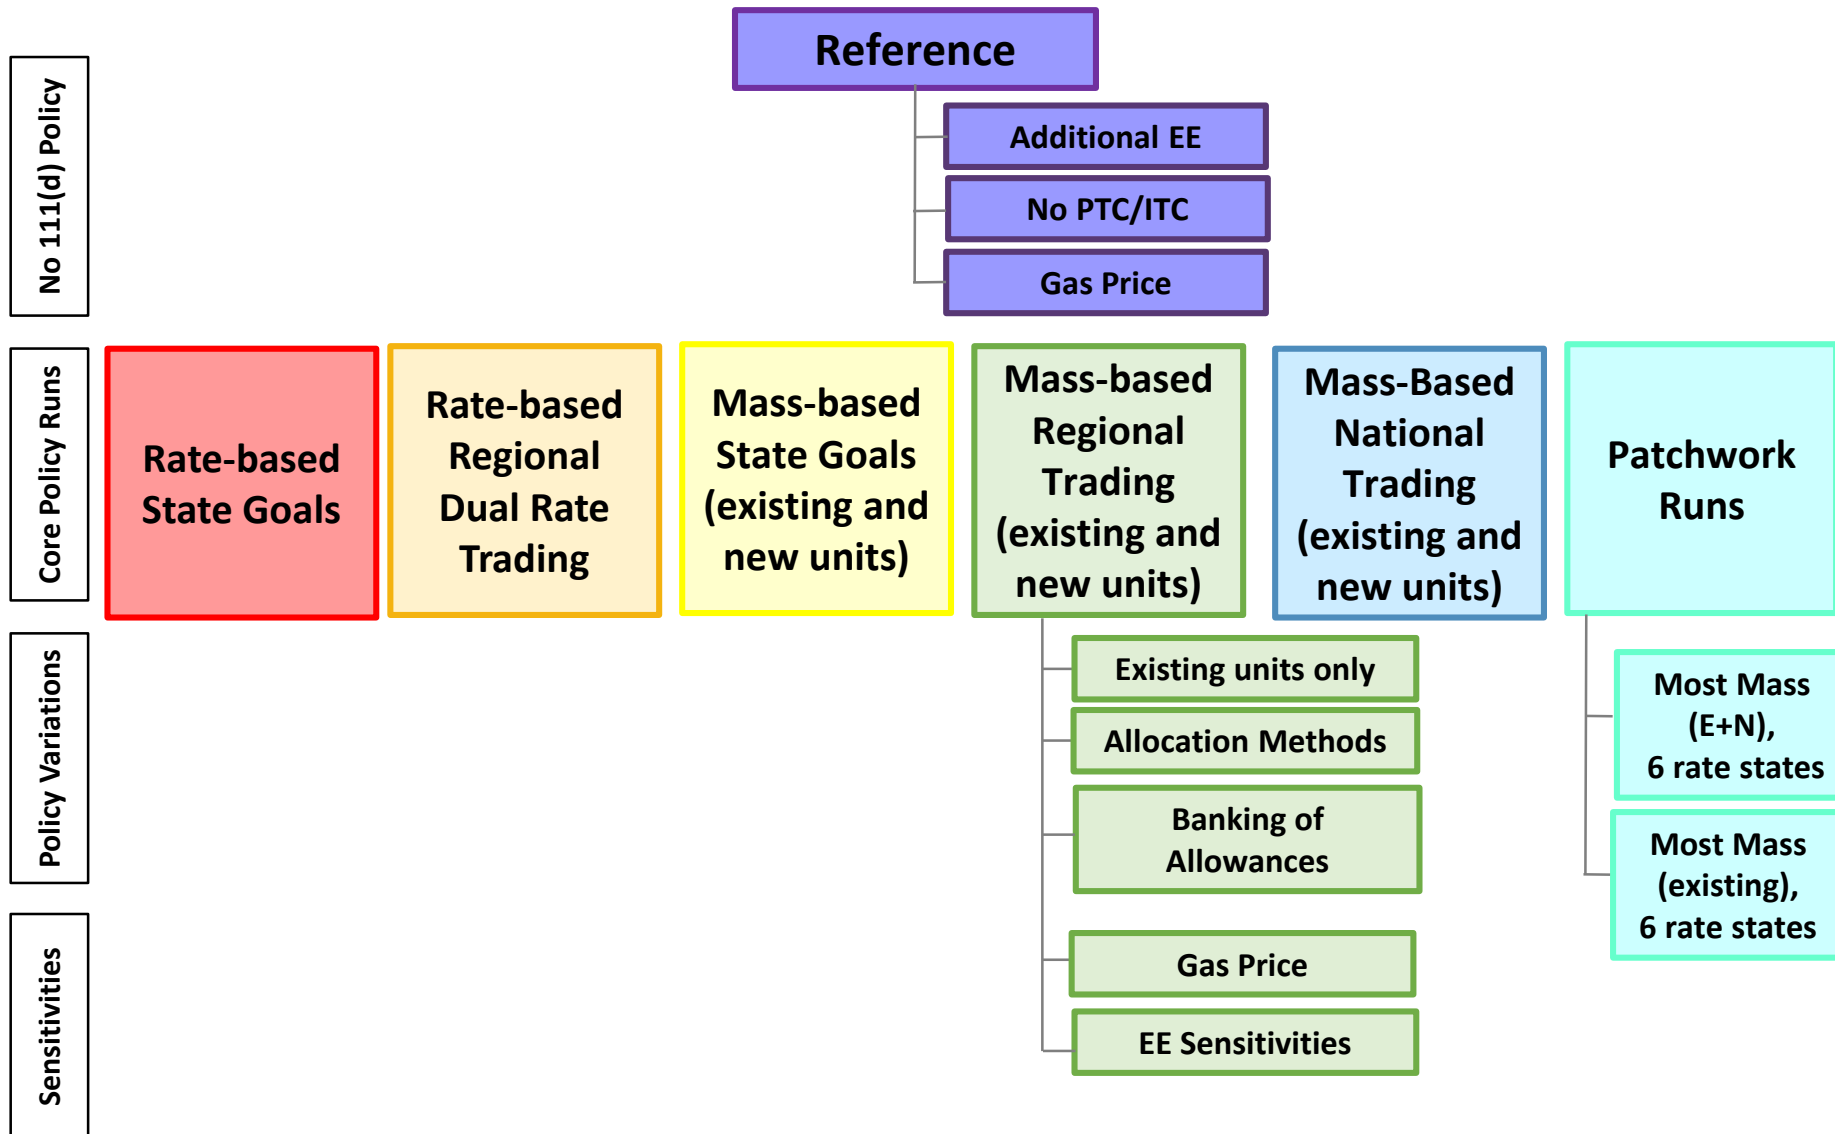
No 111(d) Policy

Reference

Additional EE

No PTC/ITC

Gas Price

Core Policy Runs

Rate-based State Goals

Rate-based Regional Dual Rate Trading

Mass-based State Goals (existing and new units)

Mass-based Regional Trading (existing and new units)

Mass-Based National Trading (existing and new units)

Patchwork Runs

Policy Variations

Existing units only

Allocation Methods

Banking of Allowances

Most Mass (E+N), 6 rate states

Most Mass (existing), 6 rate states

Sensitivities

Gas Price

EE Sensitivities